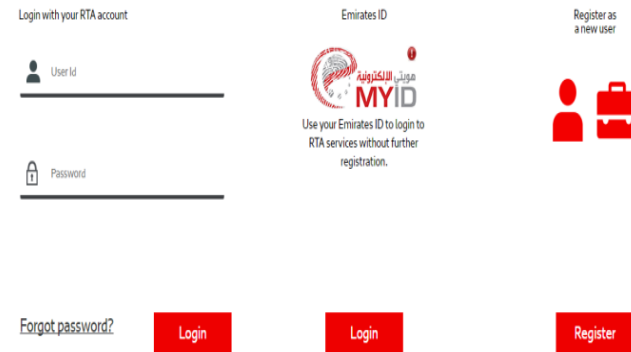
Login with your RTA account

User Id

Password

Forgot password?

Login

Emirates ID

هويتي الإلكترونية
MYID

Use your Emirates ID to login to RTA services without further registration.

Login

Register as a new user

Register